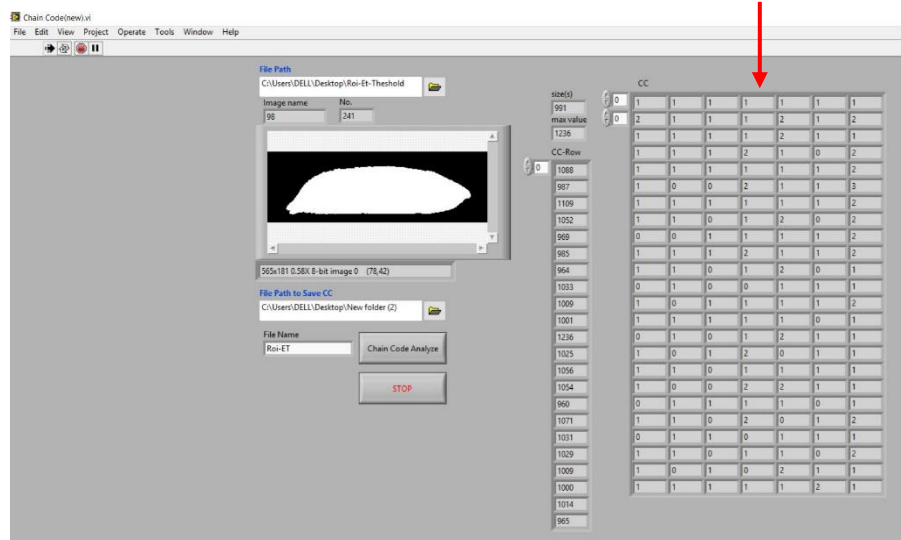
Chain Code(new).vi
File Edit View Project Operate Tools Window Help

File Path
C:\Users\DELL\Desktop\Roi-Et-Theshold
Image name
98
No.
241

565x181 0.58X 8-bit image 0 (78,42)

File Path to Save CC
C:\Users\DELL\Desktop\New folder (2)

File Name
Roi-ET
Chain Code Analyze
STOP

size(s)
991
max value
1236
CC-Row
0
1088
987
1109
1052
969
985
964
1033
1009
1001
1236
1025
1056
1054
960
1071
1031
1029
1009
1000
1014
965

CC
0
0

| 1 | 1 | 1 | 1 | 1 | 1 | 1 |
|---|---|---|---|---|---|---|
| 2 | 1 | 1 | 1 | 2 | 1 | 2 |
| 1 | 1 | 1 | 1 | 2 | 1 | 1 |
| 1 | 1 | 1 | 2 | 1 | 0 | 2 |
| 1 | 1 | 1 | 1 | 1 | 1 | 2 |
| 1 | 0 | 0 | 2 | 1 | 1 | 3 |
| 1 | 1 | 1 | 1 | 1 | 1 | 2 |
| 1 | 1 | 0 | 1 | 2 | 0 | 2 |
| 0 | 0 | 1 | 1 | 1 | 1 | 2 |
| 1 | 1 | 1 | 2 | 1 | 1 | 2 |
| 1 | 1 | 0 | 1 | 2 | 0 | 1 |
| 0 | 1 | 0 | 0 | 1 | 1 | 1 |
| 1 | 0 | 1 | 1 | 1 | 1 | 2 |
| 1 | 1 | 1 | 1 | 1 | 0 | 1 |
| 0 | 1 | 0 | 1 | 2 | 1 | 1 |
| 1 | 0 | 1 | 2 | 0 | 1 | 1 |
| 1 | 1 | 0 | 1 | 1 | 1 | 1 |
| 1 | 0 | 0 | 2 | 2 | 1 | 1 |
| 0 | 1 | 1 | 1 | 1 | 0 | 1 |
| 1 | 1 | 0 | 2 | 0 | 1 | 2 |
| 0 | 1 | 1 | 0 | 1 | 1 | 1 |
| 1 | 1 | 0 | 1 | 1 | 0 | 2 |
| 1 | 0 | 1 | 0 | 2 | 1 | 1 |
| 1 | 1 | 1 | 1 | 1 | 2 | 1 |